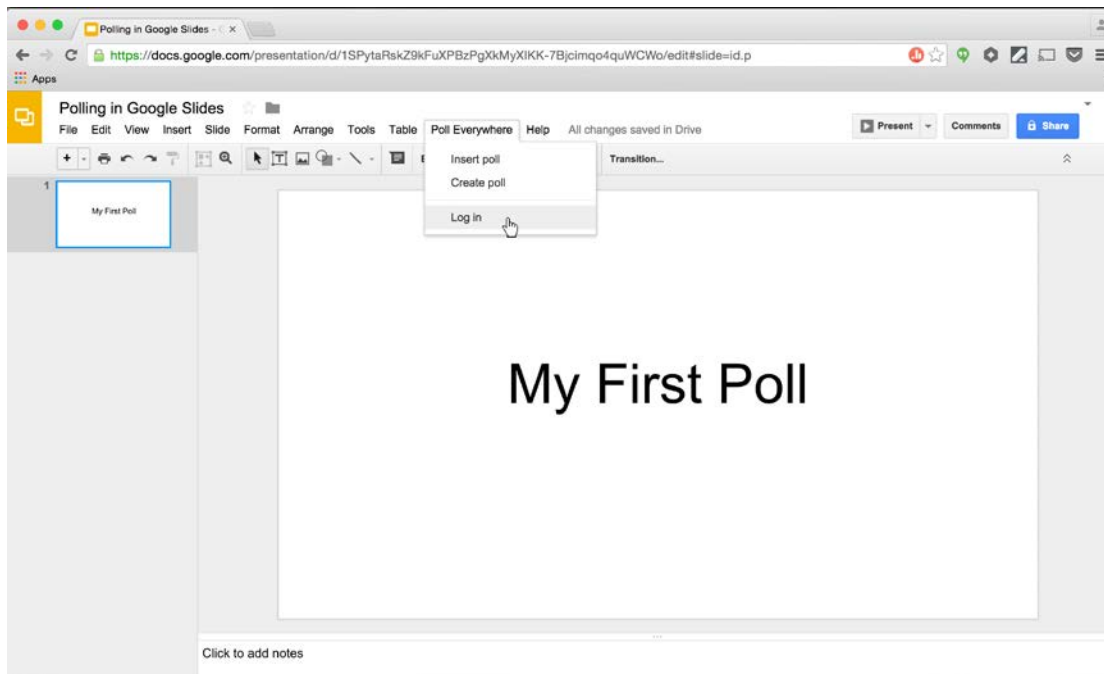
Polling in Google Slides - ×

https://docs.google.com/presentation/d/1SPytaRskZ9kFuXPBzPgXkMyXIKK-7Bjcimqo4quWCWo/edit#slide=id.p

Apps

Polling in Google Slides

File Edit View Insert Slide Format Arrange Tools Table Poll Everywhere Help All changes saved in Drive

Present Comments Share

Insert poll
Create poll
Log in

Transition...

1

My First Poll

My First Poll

Click to add notes